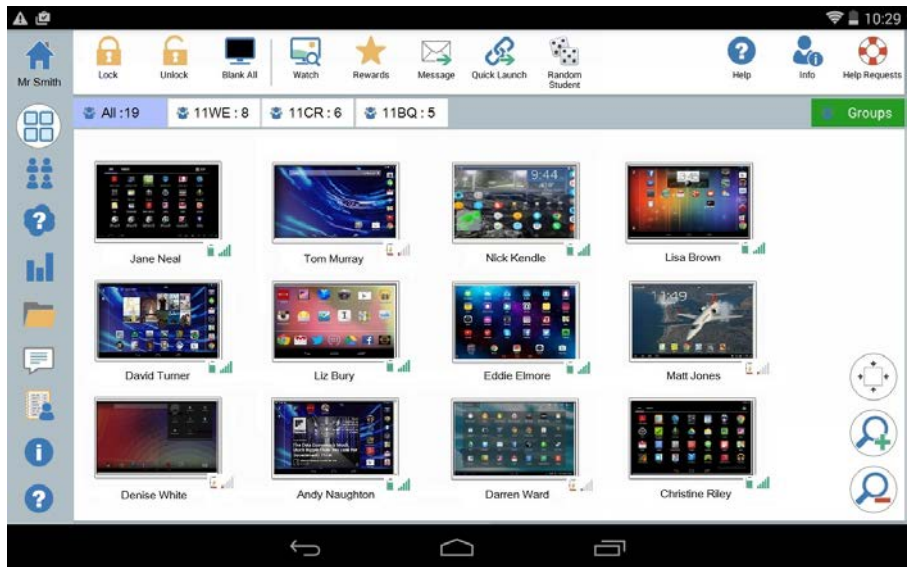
10:29

Mr Smith

Lock Unlock Blank All Watch Rewards Message Quick Launch Random Student Help Info Help Requests

All :19 11WE : 8 11CR : 6 11BQ : 5 Groups

9:44

Jane Neal
Tom Murray
Nick Kendle
Lisa Brown

11:49

David Turner
Liz Bury
Eddie Elmore
Matt Jones

Denise White
Andy Naughton
Darren Ward
Christine Riley